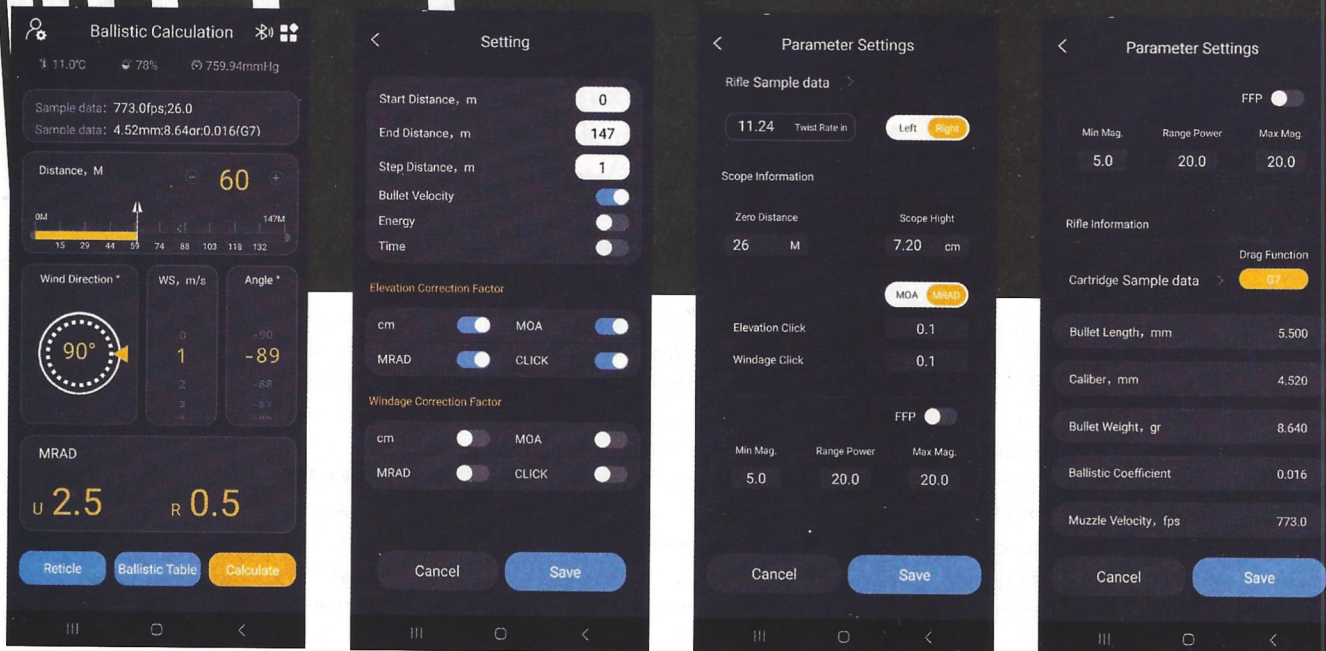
Ballistic Calculation

11.0°C 78% 759.94mmHg

Sample data: 773.0fps;26.0
Sample data: 4.52mm;8.64gr;0.016(G7)

Distance, M
- 60 +
0M 147M
15 29 44 59 74 88 103 118 132

Wind Direction °
90°

WS, m/s
0
1
2
3

Angle °
-90
-89
-88
-87

MRAD
U 2.5 R 0.5

Reticle
Ballistic Table
Calculate

Setting

Start Distance, m 0
End Distance, m 147
Step Distance, m 1
Bullet Velocity
Energy
Time

Elevation Correction Factor
cm MOA
MRAD CLICK

Windage Correction Factor
cm MOA
MRAD CLICK

Cancel
Save

Parameter Settings

Rifle Sample data >
11.24 Twist Rate in
Left Right

Scope Information
Zero Distance
26 M
Scope Hight
7.20 cm

MOA MRAD
Elevation Click 0.1
Windage Click 0.1

FFP
Min Mag. 5.0
Range Power 20.0
Max Mag. 20.0

Cancel
Save

Parameter Settings

FFP
Min Mag. 5.0
Range Power 20.0
Max Mag 20.0

Rifle Information
Drag Function
Cartridge Sample data > G7

Bullet Length, mm 5.500
Caliber, mm 4.520
Bullet Weight, gr 8.640
Ballistic Coefficient 0.016
Muzzle Velocity, fps 773.0

Cancel
Save